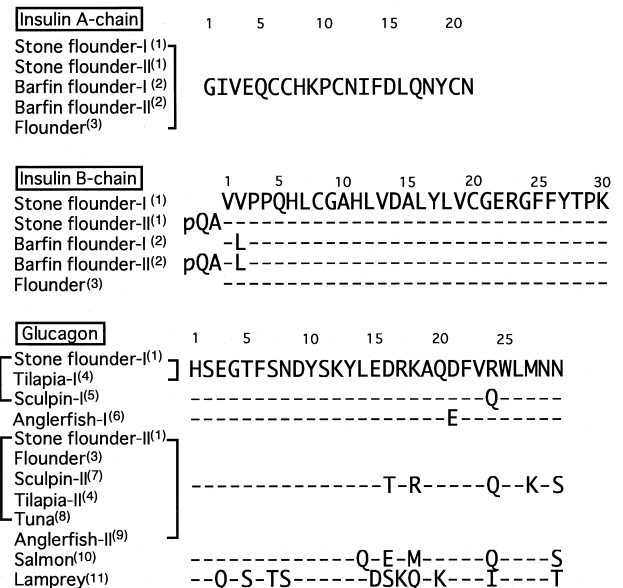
Insulin A-chain

1 5 10 15 20

Stone flounder-I$^{(1)}$
Stone flounder-II$^{(1)}$
Barfin flounder-I$^{(2)}$
Barfin flounder-II$^{(2)}$
Flounder$^{(3)}$

GIVEQCCHKPCNIFDLQNYCN

Insulin B-chain

1 5 10 15 20 25 30

| | |
|---|---|
| Stone flounder-I$^{(1)}$ | VVPPQHLCGAHLVDALYLVCGERGFFYTPK |
| Stone flounder-II$^{(1)}$ | pQA------------------------------ |
| Barfin flounder-I$^{(2)}$ | -L---------------------------- |
| Barfin flounder-II$^{(2)}$ | pQA-L---------------------------- |
| Flounder$^{(3)}$ | ------------------------------ |

Glucagon

1 5 10 15 20 25

| | |
|---|---|
| Stone flounder-I$^{(1)}$, Tilapia-I$^{(4)}$ | HSEGTFSNDYSKYLEDRKAQDFVRWLMNN |
| Sculpin-I$^{(5)}$ | -----------------------Q----- |
| Anglerfish-I$^{(6)}$ | ---------------------E------- |
| Stone flounder-II$^{(1)}$, Flounder$^{(3)}$, Sculpin-II$^{(7)}$, Tilapia-II$^{(4)}$, Tuna$^{(8)}$, Anglerfish-II$^{(9)}$ | ---------------T-R-----Q--K-S |
| Salmon$^{(10)}$ | -------------Q-E-M-----Q----S |
| Lamprey$^{(11)}$ | --Q-S-TS------DSKQ-K---I----T |